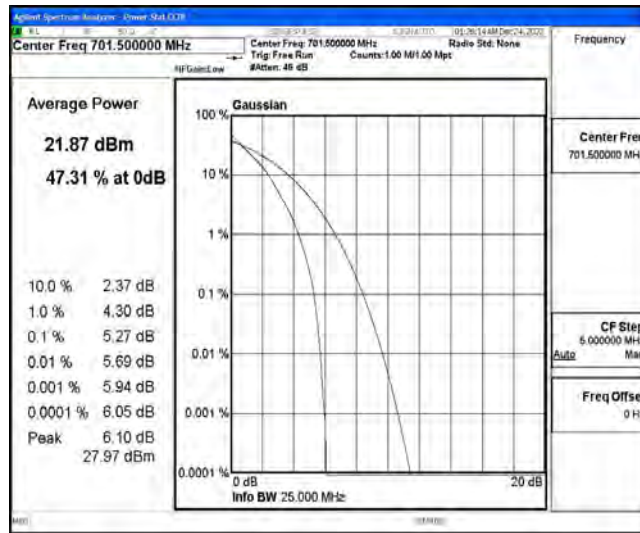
Agilent Spectrum Analyzer - Power Stat CCDF

RL

Center Freq 701.500000 MHz

NFGain:Low

Center Freq: 701.500000 MHz
Trig: Free Run
#Atten: 46 dB

Counts:1.00 M/1.00 Mpt

01:26:14 AM Dec 24, 2020

Radio Std: None

Frequency

Average Power

21.87 dBm

47.31 % at 0dB

10.0 % 2.37 dB
1.0 % 4.30 dB
0.1 % 5.27 dB
0.01 % 5.69 dB
0.001 % 5.94 dB
0.0001 % 6.05 dB
Peak 6.10 dB
27.97 dBm

Gaussian

100 %
10 %
1 %
0.1 %
0.01 %
0.001 %
0.0001 %

0 dB
20 dB

Info BW 25.000 MHz

Center Fre
701.500000 MH

CF Ste
5.000000 MH
Auto Ma

Freq Offse
0 H

MSG

STATUS